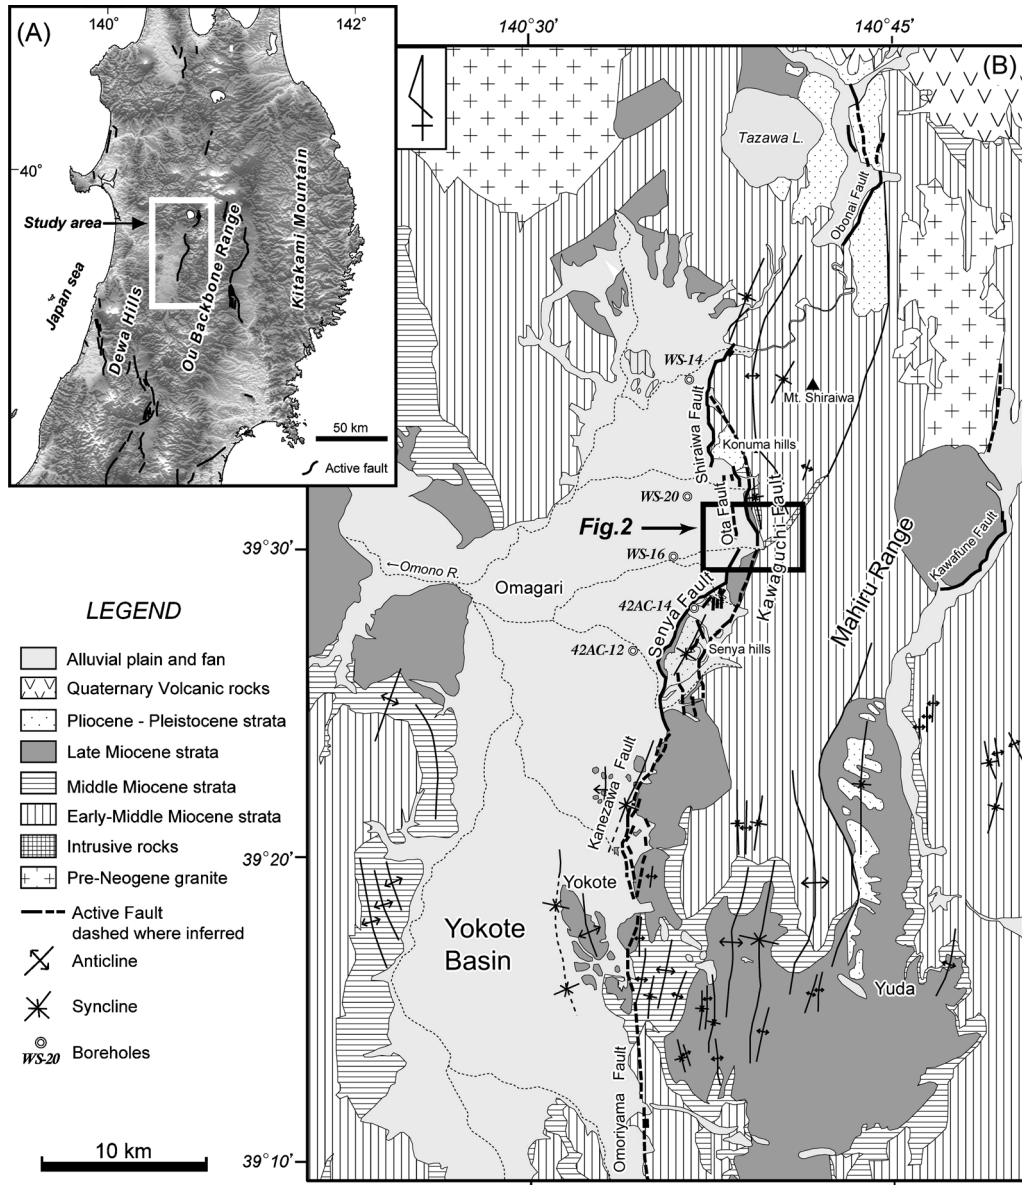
(A)

140°

142°

40°

Study area

Japan sea

Dewa Hills

Ou Backbone Range

Kitakami Mountain

50 km

Active fault

140°30'

140°45'

(B)

Tazawa L.

Obonai Fault

WS-14

Mt. Shiraiwa

Shiraiwa Fault

Konuma hills

WS-20

Fig.2

Ota Fault

39°30'

WS-16

Omono R.

Omagari

Kawaguchi Fault

Mahiru Range

Kawafune Fault

42AC-14

42AC-12

Senya Fault

Senya hills

Kanezawa Fault

39°20'

Yokote

Yokote Basin

Yuda

Omonyama Fault

39°10'

LEGEND

Alluvial plain and fan

Quaternary Volcanic rocks

Pliocene - Pleistocene strata

Late Miocene strata

Middle Miocene strata

Early-Middle Miocene strata

Intrusive rocks

Pre-Neogene granite

Active Fault dashed where inferred

Anticline

Syncline

WS-20 Boreholes

10 km